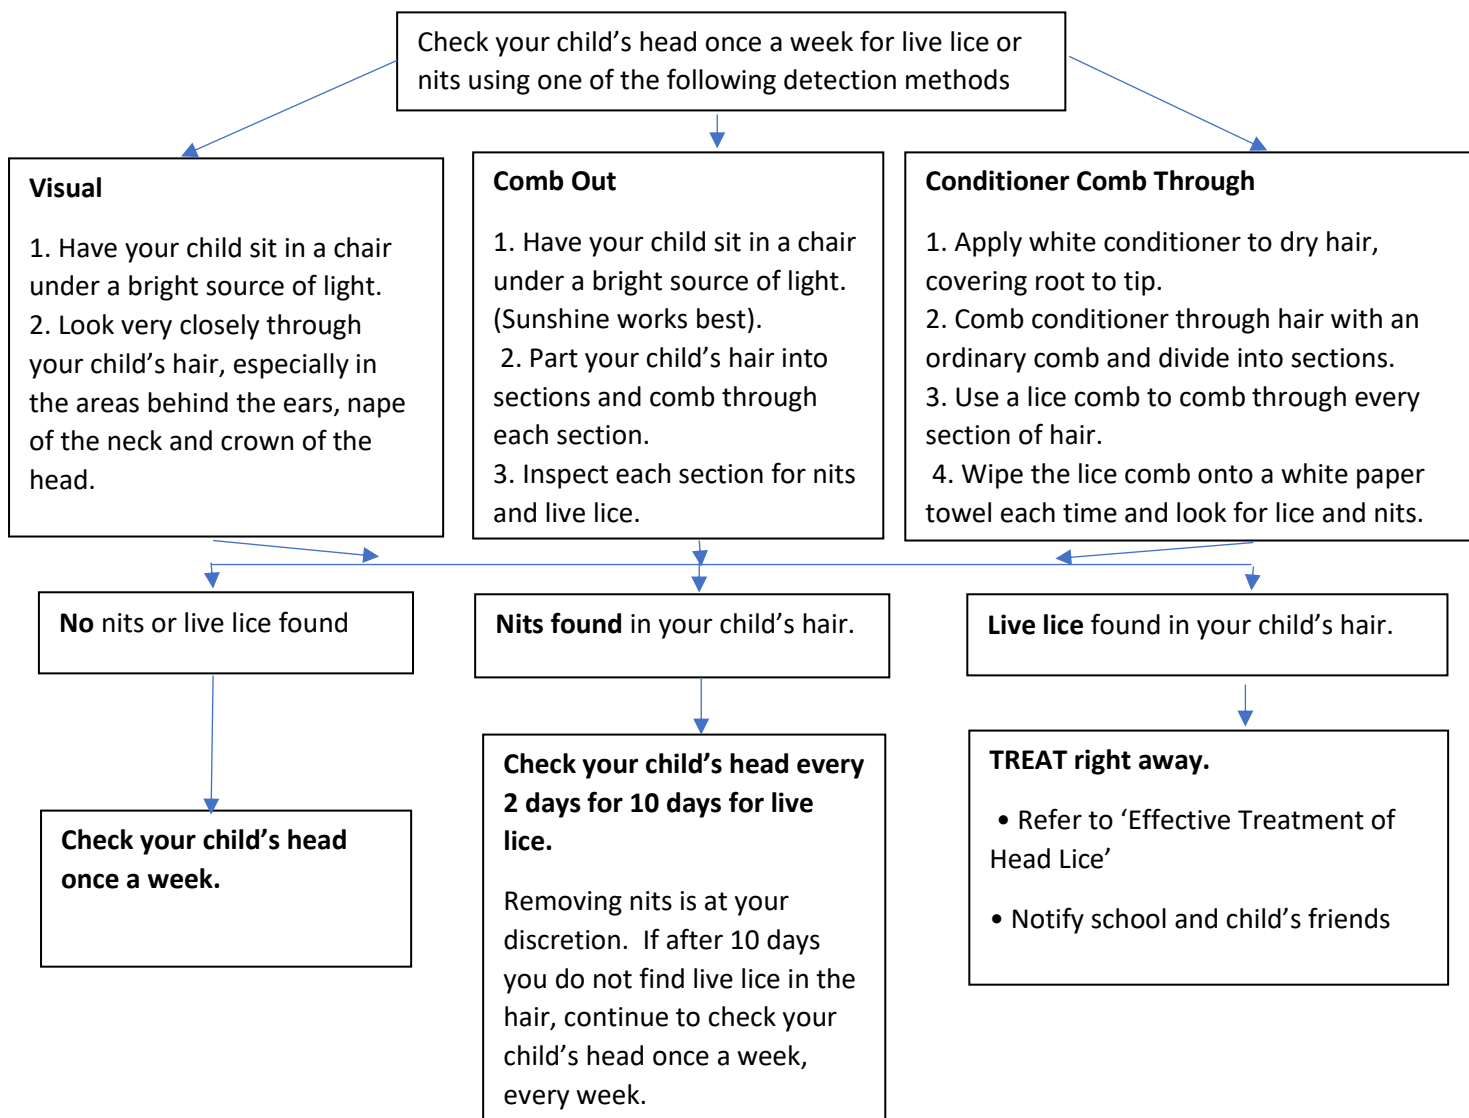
Check your child's head once a week for live lice or nits using one of the following detection methods

**Visual**

1. Have your child sit in a chair under a bright source of light.
2. Look very closely through your child's hair, especially in the areas behind the ears, nape of the neck and crown of the head.

**Comb Out**

1. Have your child sit in a chair under a bright source of light. (Sunshine works best).
2. Part your child's hair into sections and comb through each section.
3. Inspect each section for nits and live lice.

**Conditioner Comb Through**

1. Apply white conditioner to dry hair, covering root to tip.
2. Comb conditioner through hair with an ordinary comb and divide into sections.
3. Use a lice comb to comb through every section of hair.
4. Wipe the lice comb onto a white paper towel each time and look for lice and nits.

**No** nits or live lice found

**Nits found** in your child's hair.

**Live lice** found in your child's hair.

**Check your child's head once a week.**

**Check your child's head every 2 days for 10 days for live lice.**

Removing nits is at your discretion. If after 10 days you do not find live lice in the hair, continue to check your child's head once a week, every week.

**TREAT right away.**

• Refer to 'Effective Treatment of Head Lice'

• Notify school and child's friends